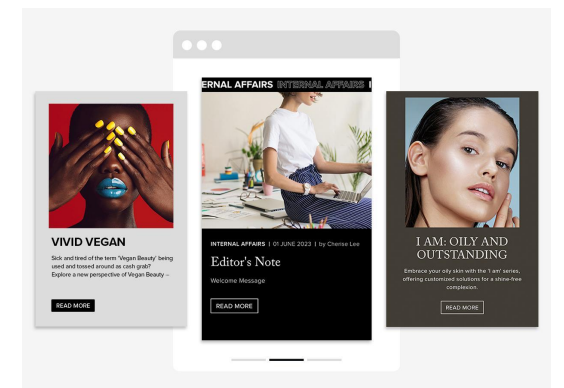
ERNAL AFFAIRS INTERNAL AFFAIRS I

VIVID VEGAN

Sick and tired of the term 'Vegan Beauty' being used and tossed around as cash grab? Explore a new perspective of Vegan Beauty –

READ MORE

INTERNAL AFFAIRS | 01 JUNE 2023 | by Cherise Lee

Editor's Note

Welcome Message

READ MORE

I AM: OILY AND OUTSTANDING

Embrace your oily skin with the 'I am' series, offering customized solutions for a shine-free complexion.

READ MORE